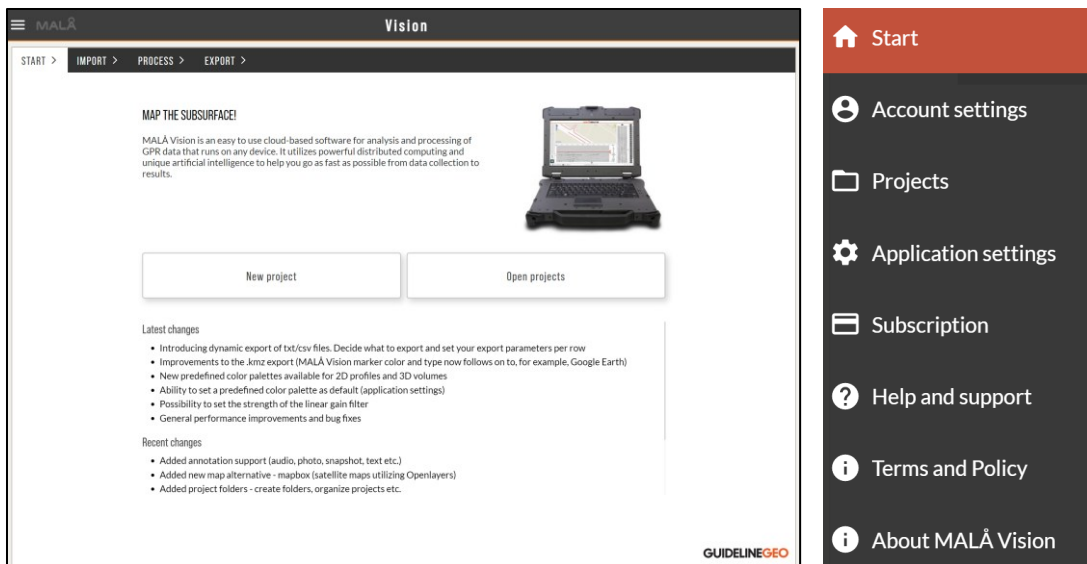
MALÅ

Vision

START > IMPORT > PROCESS > EXPORT >

MAP THE SUBSURFACE!

MALÅ Vision is an easy to use cloud-based software for analysis and processing of GPR data that runs on any device. It utilizes powerful distributed computing and unique artificial intelligence to help you go as fast as possible from data collection to results.

New project

Open projects

Latest changes

- Introducing dynamic export of txt/csv files. Decide what to export and set your export parameters per row
- Improvements to the .kmz export (MALÅ Vision marker color and type now follows on to, for example, Google Earth)
- New predefined color palettes available for 2D profiles and 3D volumes
- Ability to set a predefined color palette as default (application settings)
- Possibility to set the strength of the linear gain filter
- General performance improvements and bug fixes

Recent changes

- Added annotation support (audio, photo, snapshot, text etc.)
- Added new map alternative - mapbox (satellite maps utilizing Openlayers)
- Added project folders - create folders, organize projects etc.

GUIDELINEGEO

Start

Account settings

Projects

Application settings

Subscription

Help and support

Terms and Policy

About MALÅ Vision